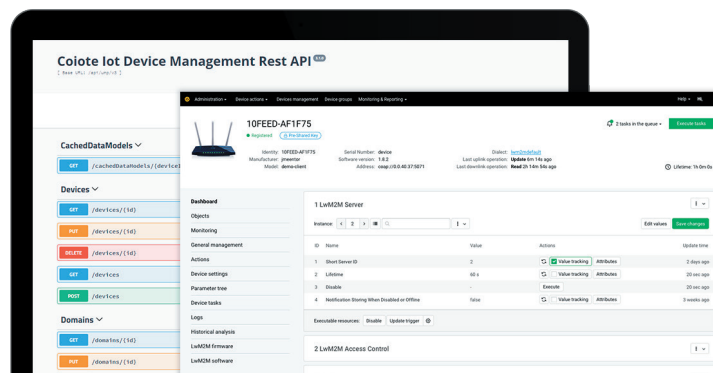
Coiote Iot Device Management Rest API 0.1.0
[ Base URL: /api/coiotedm/v3 ]

CachedDataModels
GET /cachedDataModels/{deviceId}

Devices
GET /devices/{id}
PUT /devices/{id}
DELETE /devices/{id}
GET /devices
POST /devices

Domains
GET /domains/{id}
PUT /domains/{id}

Administration ▾ Device actions ▾ Devices management Device groups Monitoring & Reporting ▾ Help ▾

10FEED-AF1F75
● Registered Pre-Shared Key

Identity: 10FEED-AF1F75
Manufacturer: jmeerter
Model: demo-client
Serial Number: device
Software version: 1.0.2
Address: coap://10.0.46.37:5071
Dialect: lwm2mdefault
Last uplink operation: Update 6m 14s ago
Last downlink operation: Read 2h 14m 54s ago

2 tasks in the queue ▾ Execute tasks
Lifetime: 1h 0m 0s

Dashboard
Objects
Monitoring
General management
Actions
Device settings
Parameter tree
Device tasks
Logs
Historical analysis
LwM2M firmware
LwM2M software

1 LwM2M Server
Instance: ‹ 2 › Edit values Save changes

| ID | Name | Value | Actions | Update time |
|---|---|---|---|---|
| 1 | Short Server ID | 2 | Value tracking Attributes | 2 days ago |
| 2 | Lifetime | 60 s | Value tracking Attributes | 20 sec ago |
| 3 | Disable | - | Execute | 20 sec ago |
| 4 | Notification Storing When Disabled or Offline | false | Value tracking Attributes | 3 weeks ago |

Executable resources: Disable Update trigger

2 LwM2M Access Control